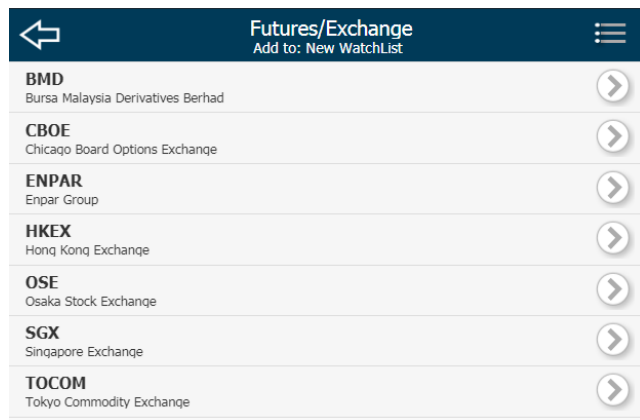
Futures/Exchange
Add to: New WatchList

BMD
Bursa Malaysia Derivatives Berhad

CBOE
Chicago Board Options Exchange

ENPAR
Enpar Group

HKEX
Hong Kong Exchange

OSE
Osaka Stock Exchange

SGX
Singapore Exchange

TOCOM
Tokyo Commodity Exchange